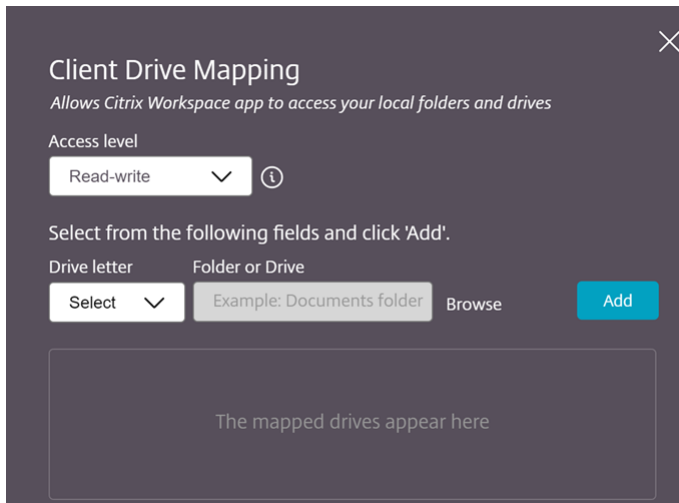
Client Drive Mapping

*Allows Citrix Workspace app to access your local folders and drives*

Access level

Read-write

Select from the following fields and click 'Add'.

Drive letter

Select

Folder or Drive

Example: Documents folder

Browse

Add

The mapped drives appear here